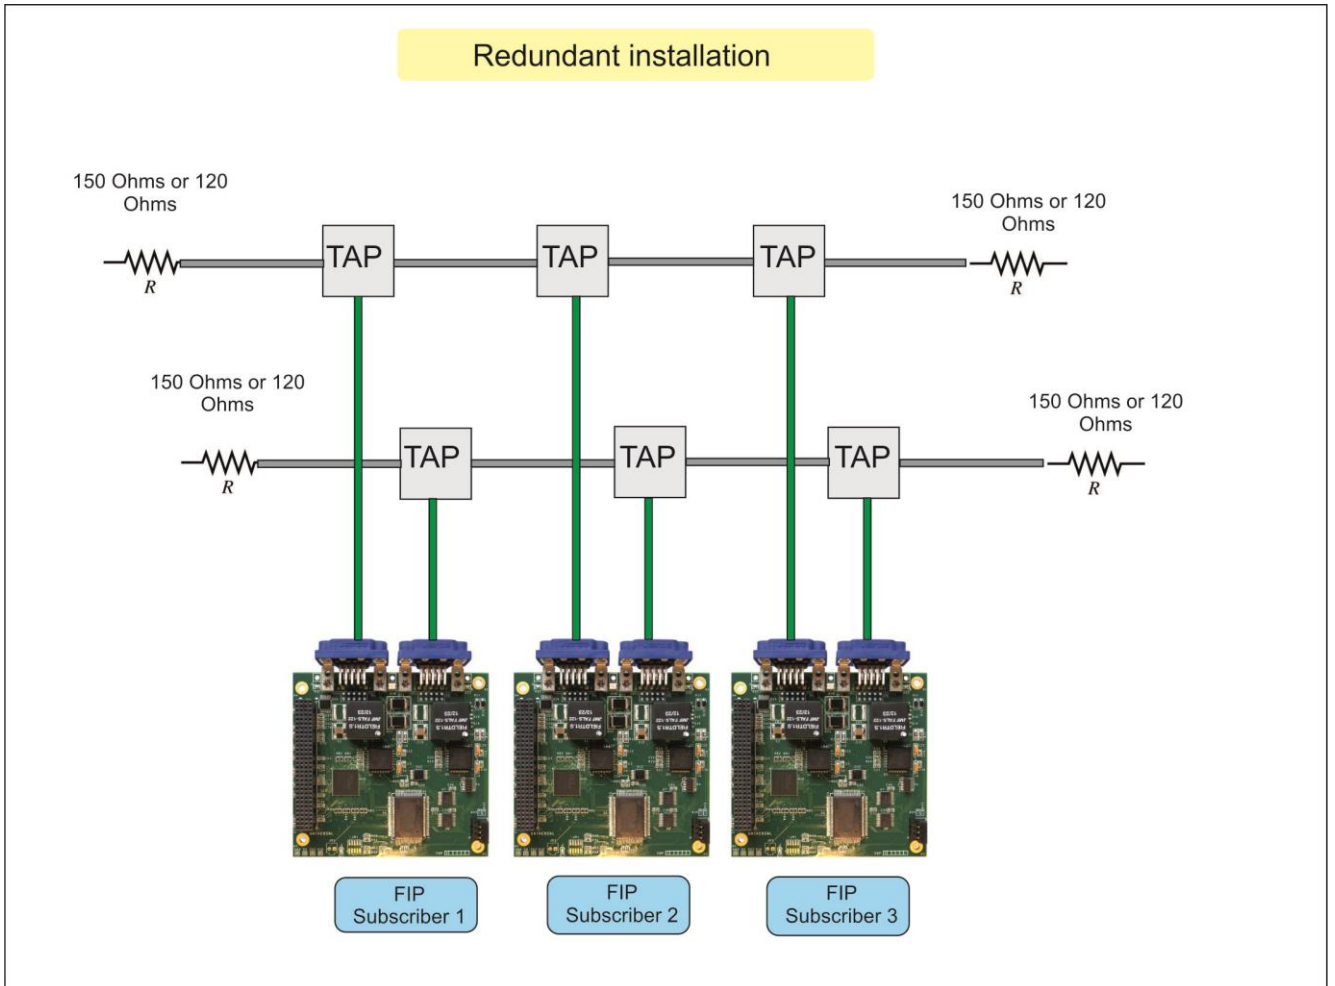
Redundant installation

150 Ohms or 120 Ohms

R

TAP

TAP

TAP

150 Ohms or 120 Ohms

R

150 Ohms or 120 Ohms

R

TAP

TAP

TAP

150 Ohms or 120 Ohms

R

FIP Subscriber 1

FIP Subscriber 2

FIP Subscriber 3